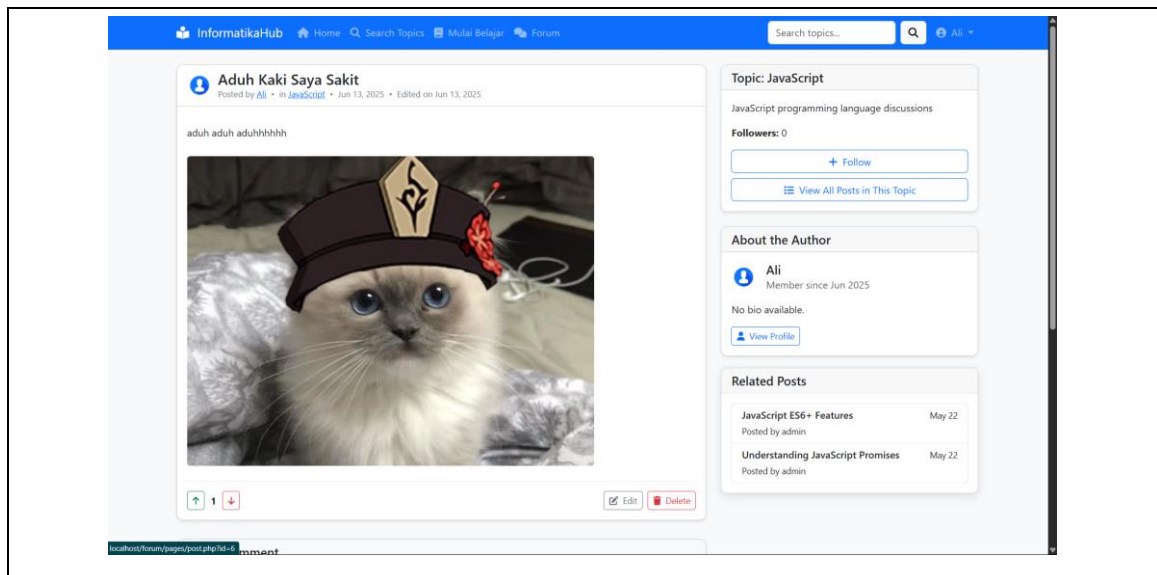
InformatikaHub Home Search Topics Mulai Belajar Forum

Search topics... Ali

Aduh Kaki Saya Sakit
Posted by Ali • in JavaScript • Jun 13, 2025 • Edited on Jun 13, 2025

aduh aduh aduhhhhhh

1

Edit Delete

localhost/forum/pages/post.php?id=6 mment

Topic: JavaScript

JavaScript programming language discussions

Followers: 0

+ Follow

View All Posts in This Topic

About the Author

Ali
Member since Jun 2025

No bio available.

View Profile

Related Posts

JavaScript ES6+ Features May 22
Posted by admin

Understanding JavaScript Promises May 22
Posted by admin